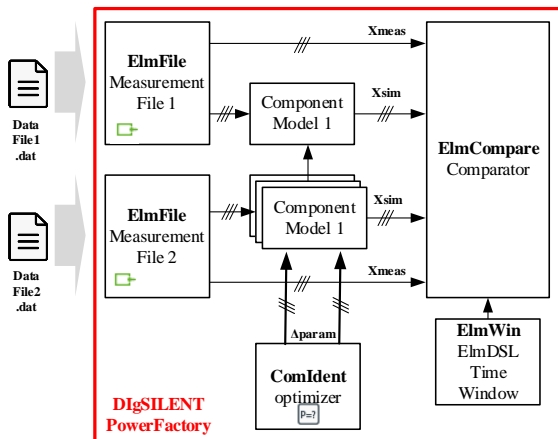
Data File1 .dat

Data File2 .dat

ElmFile
Measurement File 1

Xmeas

Component Model 1

Xsim

ElmCompare
Comparator

ElmFile
Measurement File 2

Component Model 1

Xsim

Xmeas

Δparam

ComIdent
optimizer

P=?

ElmWin
ElmDSL Time Window

DIgSILENT PowerFactory